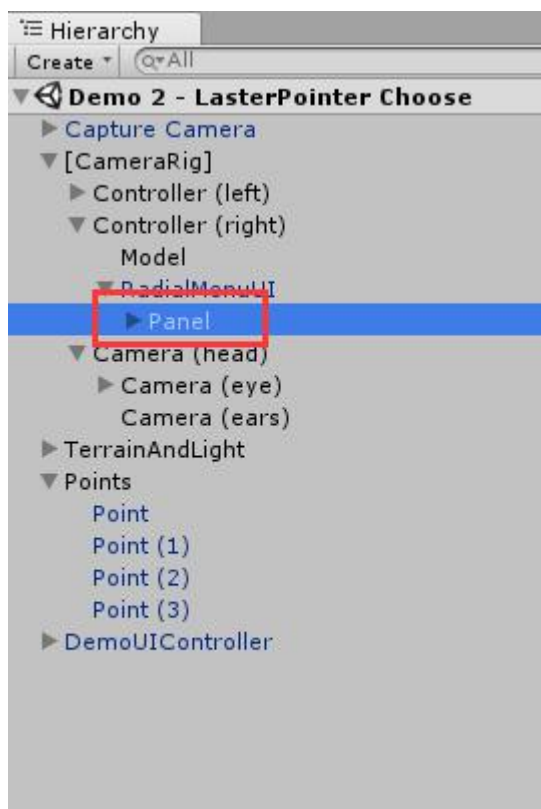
Hierarchy
Create ▾ Q▾All
Demo 2 - LasterPointer Choose
Capture Camera
[CameraRig]
Controller (left)
Controller (right)
Model
RadialMenuUI
Panel
Camera (head)
Camera (eye)
Camera (ears)
TerrainAndLight
Points
Point
Point (1)
Point (2)
Point (3)
DemoUIController